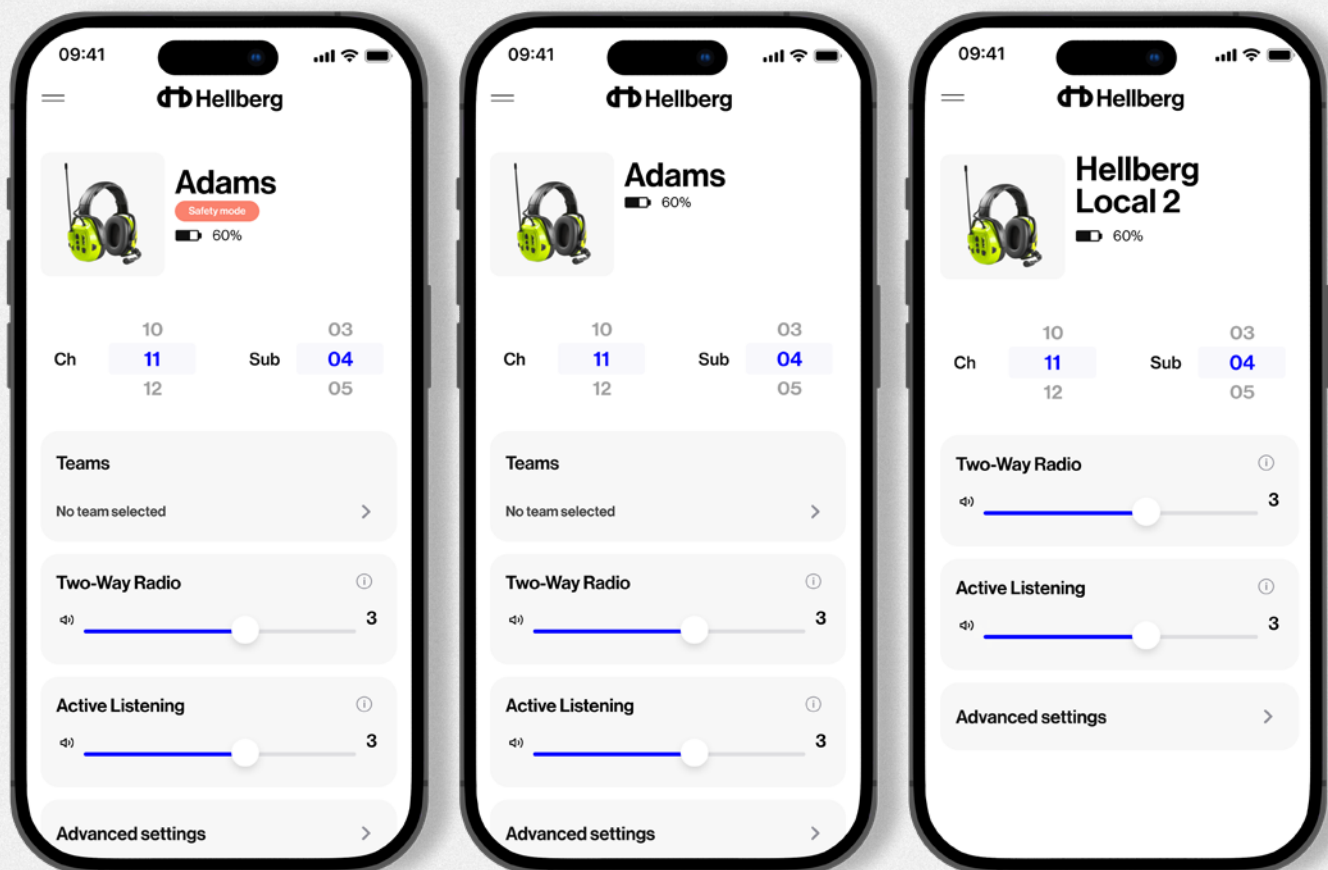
09:41

Hellberg

Adams

Safety mode

60%

10
Ch 11
12

03
Sub 04
05

Teams

No team selected

Two-Way Radio

3

Active Listening

3

Advanced settings

09:41

Hellberg

Adams

60%

10
Ch 11
12

03
Sub 04
05

Teams

No team selected

Two-Way Radio

3

Active Listening

3

Advanced settings

09:41

Hellberg

Hellberg Local 2

60%

10
Ch 11
12

03
Sub 04
05

Two-Way Radio

3

Active Listening

3

Advanced settings